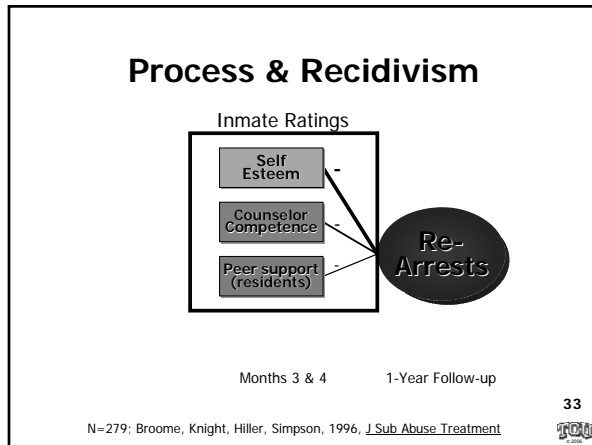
Process & Recidivism

Inmate Ratings

Self Esteem

Counselor Competence

Peer support (residents)

-

-

-

Re-Arrests

Months 3 & 4

1-Year Follow-up

N=279; Broome, Knight, Hiller, Simpson, 1996, J Sub Abuse Treatment

33

TCU